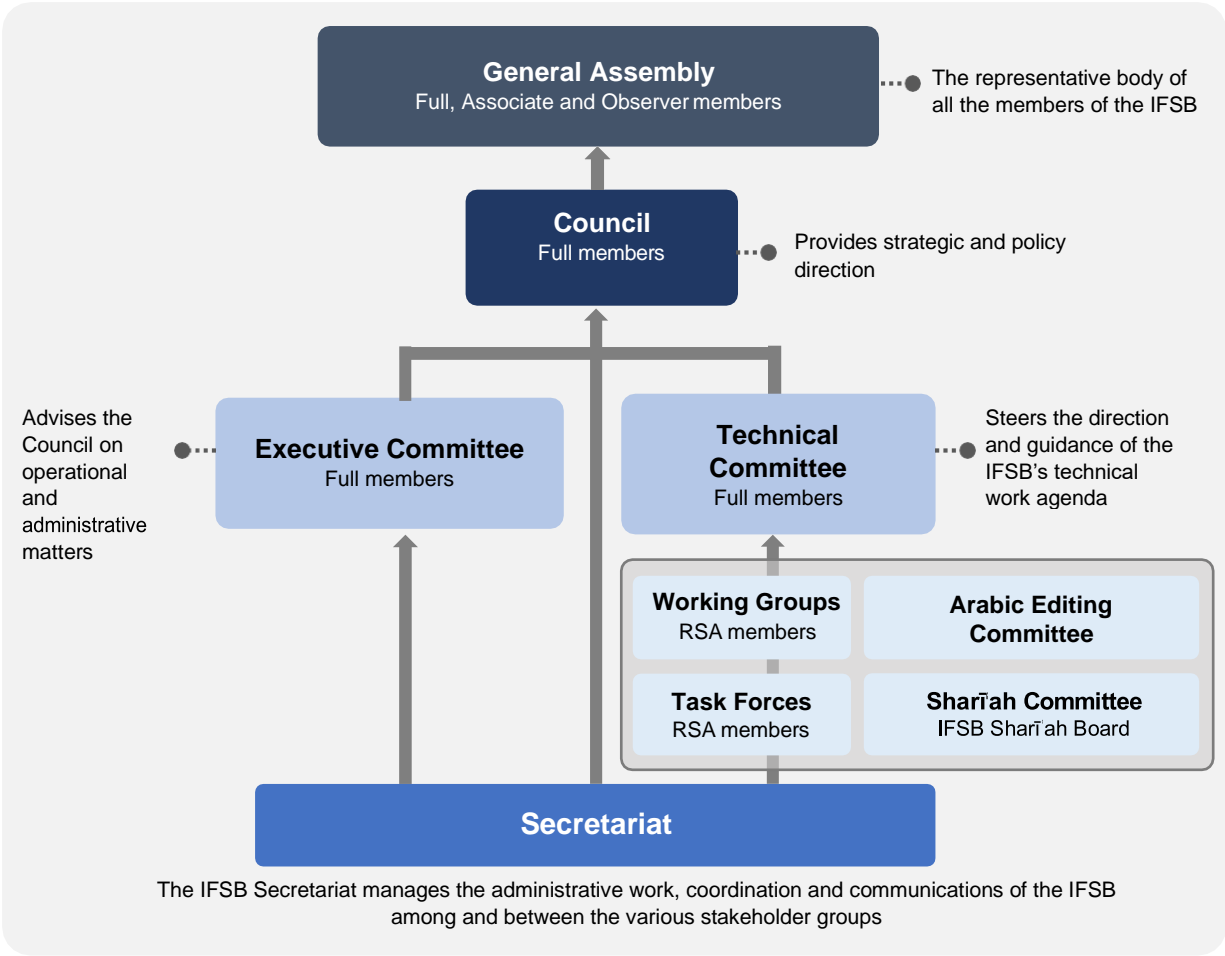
General Assembly
Full, Associate and Observer members

The representative body of all the members of the IFSB

Council
Full members

Provides strategic and policy direction

Advises the Council on operational and administrative matters

Executive Committee
Full members

Technical Committee
Full members

Steers the direction and guidance of the IFSB's technical work agenda

Working Groups
RSA members

Arabic Editing Committee

Task Forces
RSA members

Sharīʿah Committee
IFSB Sharīʿah Board

Secretariat

The IFSB Secretariat manages the administrative work, coordination and communications of the IFSB among and between the various stakeholder groups